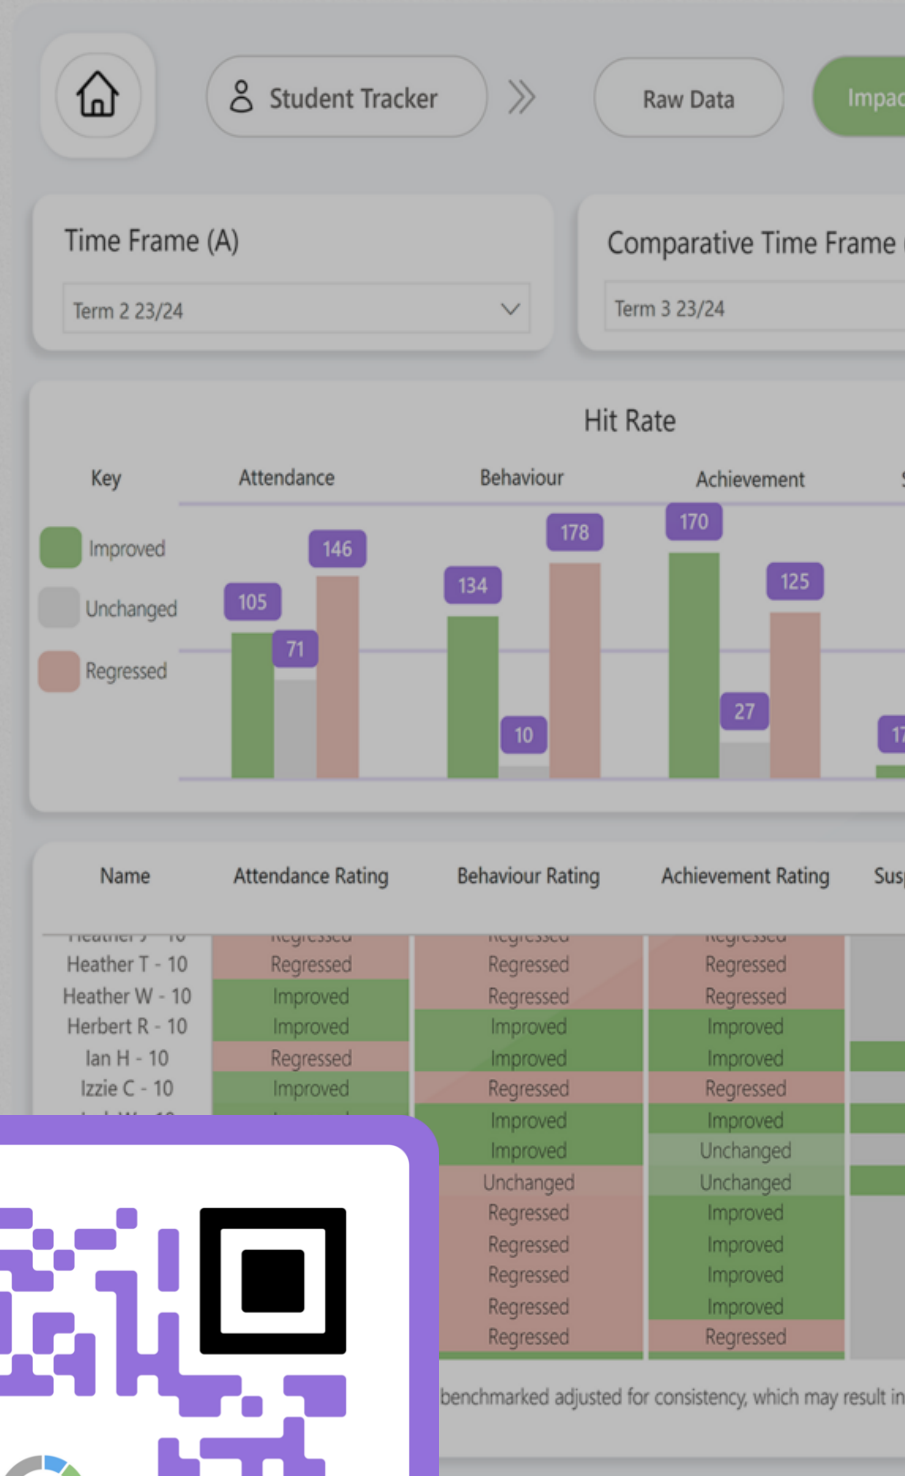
Student Tracker

Raw Data

Impac

Time Frame (A)

Term 2 23/24

Comparative Time Frame

Term 3 23/24

Hit Rate

Key

Improved

Unchanged

Regressed

Attendance

Behaviour

Achievement

105 71 146

134 10 178

170 27 125

17

| Name | Attendance Rating | Behaviour Rating | Achievement Rating | Sus |
|---|---|---|---|---|
| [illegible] | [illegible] | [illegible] | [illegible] | |
| Heather T - 10 | Regressed | Regressed | Regressed | |
| Heather W - 10 | Improved | Regressed | Regressed | |
| Herbert R - 10 | Improved | Improved | Improved | |
| Ian H - 10 | Regressed | Improved | Improved | |
| Izzie C - 10 | Improved | Regressed | Regressed | |
| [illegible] | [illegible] | Improved | Improved | |
| | | Improved | Unchanged | |
| | | Unchanged | Unchanged | |
| | | Regressed | Improved | |
| | | Regressed | Improved | |
| | | Regressed | Improved | |
| | | Regressed | Improved | |
| | | Regressed | Regressed | |

benchmarked adjusted for consistency, which may result in